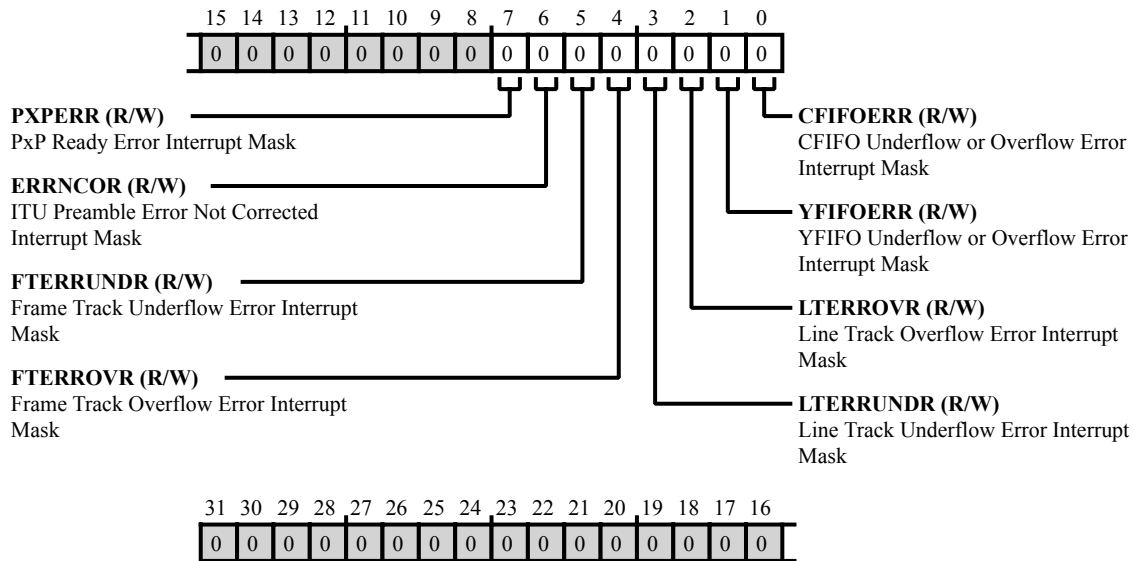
15 14 13 12 11 10 9 8 7 6 5 4 3 2 1 0

| 0 | 0 | 0 | 0 | 0 | 0 | 0 | 0 | 0 | 0 | 0 | 0 | 0 | 0 | 0 | 0 |
|---|---|---|---|---|---|---|---|---|---|---|---|---|---|---|---|

**PXPERR (R/W)**
PxP Ready Error Interrupt Mask

**ERRNCOR (R/W)**
ITU Preamble Error Not Corrected Interrupt Mask

**FTERRUNDR (R/W)**
Frame Track Underflow Error Interrupt Mask

**FTERROVR (R/W)**
Frame Track Overflow Error Interrupt Mask

**CFIFOERR (R/W)**
CFIFO Underflow or Overflow Error Interrupt Mask

**YFIFOERR (R/W)**
YFIFO Underflow or Overflow Error Interrupt Mask

**LTERROVR (R/W)**
Line Track Overflow Error Interrupt Mask

**LTERRUNDR (R/W)**
Line Track Underflow Error Interrupt Mask

31 30 29 28 27 26 25 24 23 22 21 20 19 18 17 16

| 0 | 0 | 0 | 0 | 0 | 0 | 0 | 0 | 0 | 0 | 0 | 0 | 0 | 0 | 0 | 0 |
|---|---|---|---|---|---|---|---|---|---|---|---|---|---|---|---|